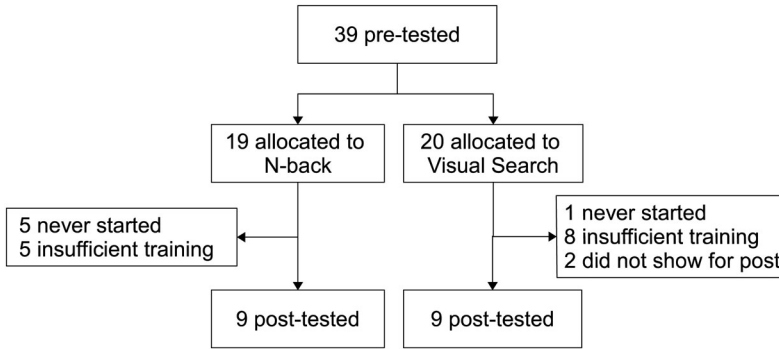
39 pre-tested

19 allocated to N-back

20 allocated to Visual Search

5 never started
5 insufficient training

1 never started
8 insufficient training
2 did not show for post

9 post-tested

9 post-tested